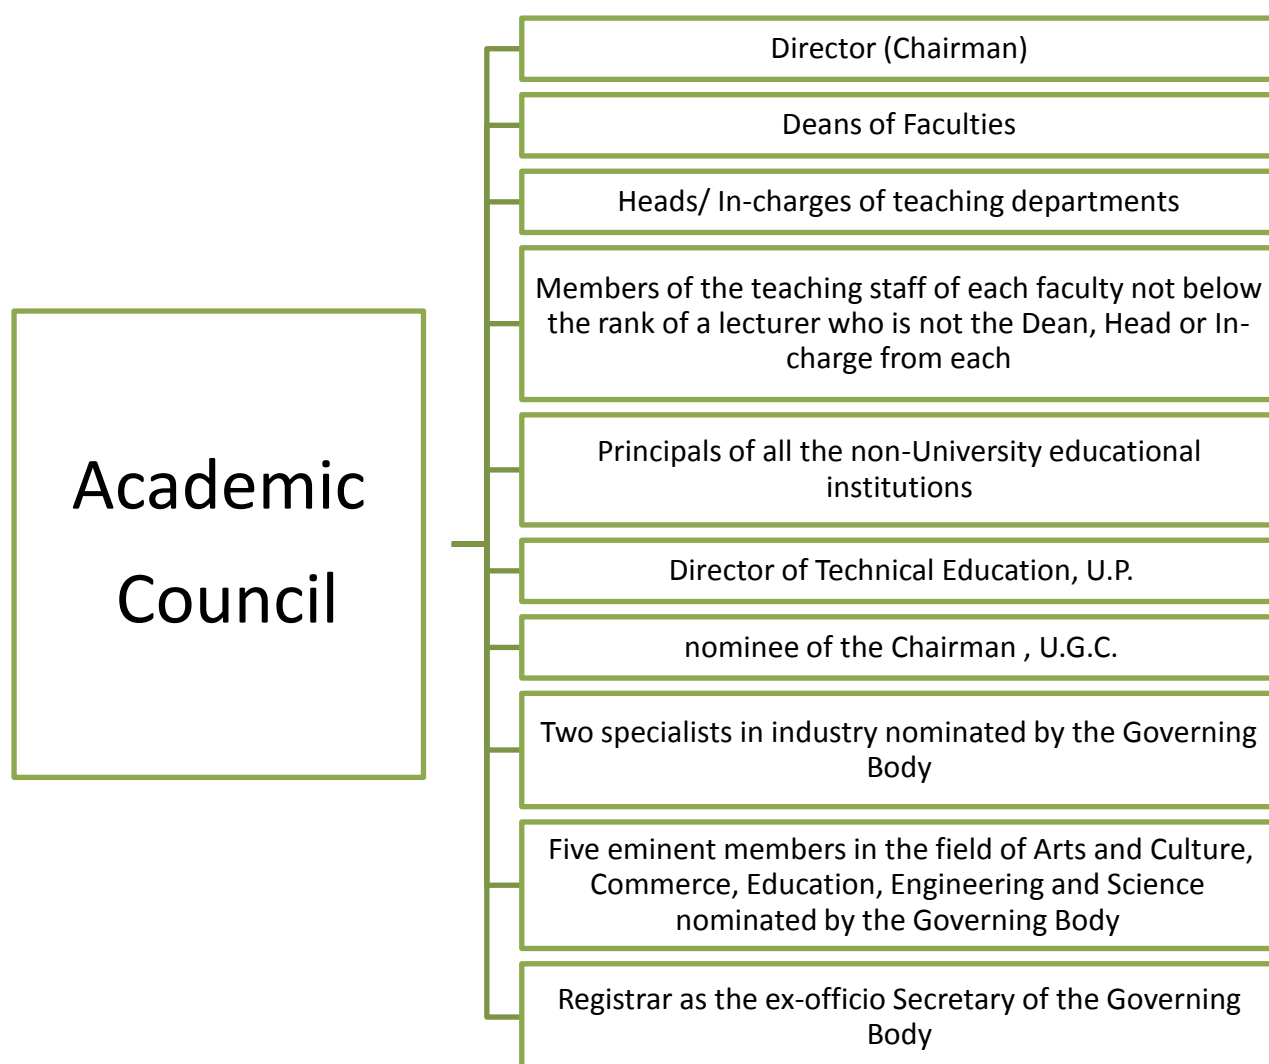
Academic Council

Director (Chairman)

Deans of Faculties

Heads/ In-charges of teaching departments

Members of the teaching staff of each faculty not below the rank of a lecturer who is not the Dean, Head or In-charge from each

Principals of all the non-University educational institutions

Director of Technical Education, U.P.

nominee of the Chairman , U.G.C.

Two specialists in industry nominated by the Governing Body

Five eminent members in the field of Arts and Culture, Commerce, Education, Engineering and Science nominated by the Governing Body

Registrar as the ex-officio Secretary of the Governing Body